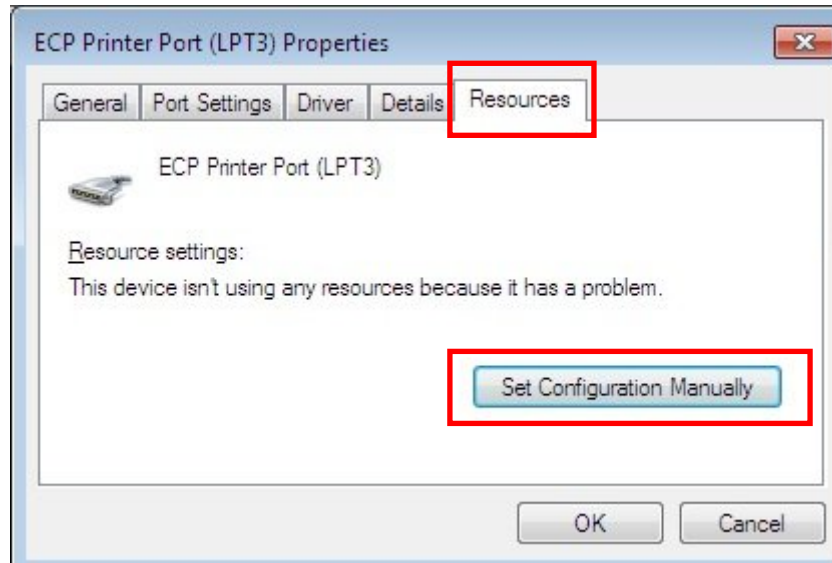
ECP Printer Port (LPT3) Properties

General | Port Settings | Driver | Details | Resources

ECP Printer Port (LPT3)

Resource settings:
This device isn't using any resources because it has a problem.

Set Configuration Manually

OK | Cancel